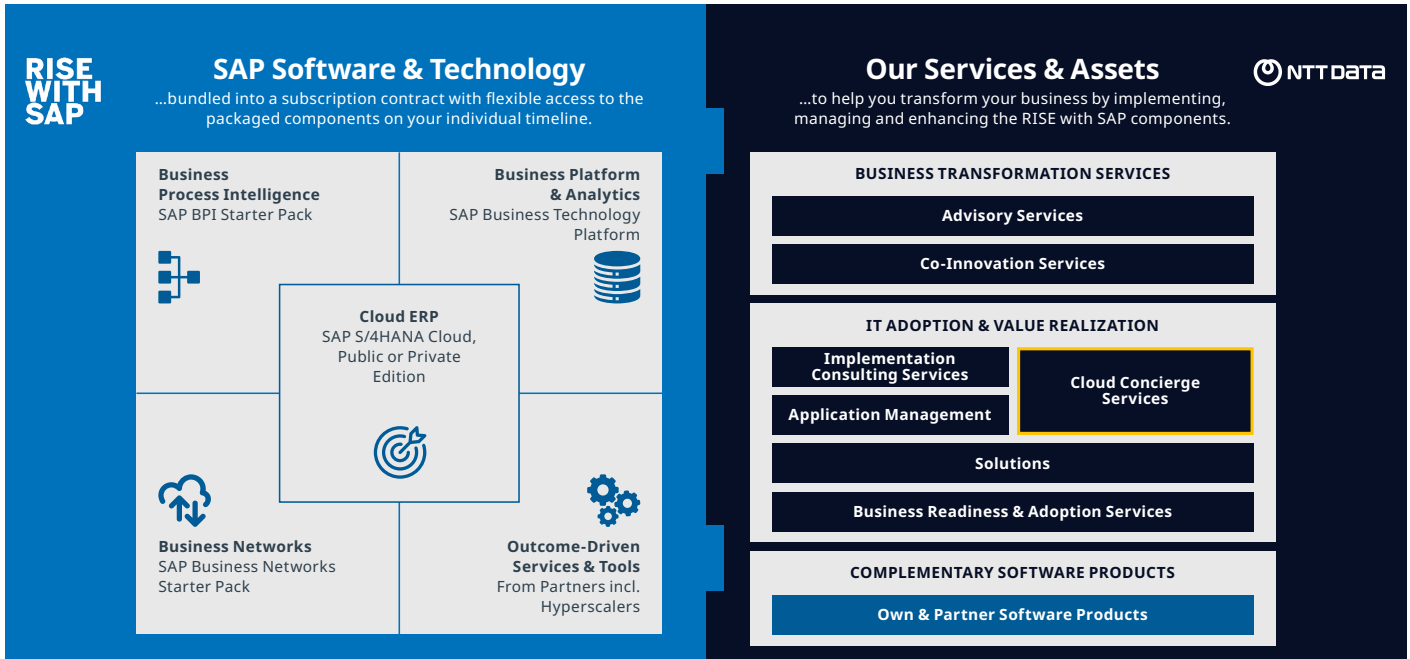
RISE WITH SAP

SAP Software & Technology

...bundled into a subscription contract with flexible access to the packaged components on your individual timeline.

Business Process Intelligence
SAP BPI Starter Pack

Business Platform & Analytics
SAP Business Technology Platform

Cloud ERP
SAP S/4HANA Cloud, Public or Private Edition

Business Networks
SAP Business Networks Starter Pack

Outcome-Driven Services & Tools
From Partners incl. Hyperscalers

Our Services & Assets

NTT DATA

...to help you transform your business by implementing, managing and enhancing the RISE with SAP components.

BUSINESS TRANSFORMATION SERVICES

Advisory Services

Co-Innovation Services

IT ADOPTION & VALUE REALIZATION

Implementation Consulting Services

Application Management

Cloud Concierge Services

Solutions

Business Readiness & Adoption Services

COMPLEMENTARY SOFTWARE PRODUCTS

Own & Partner Software Products